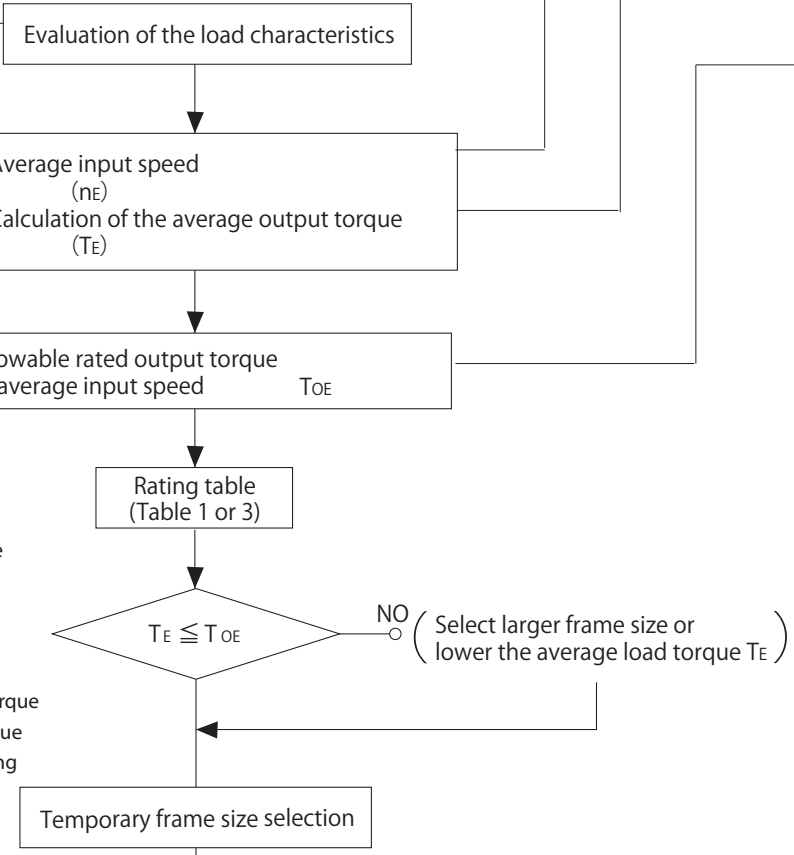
Evaluation of the load characteristics

verage input speed
(nE)
alculation of the average output torque
(TE)

owable rated output torque
average input speed TOE

Rating table
(Table 1 or 3)

e

TE $\leqq$ TOE

NO

( Select larger frame size or lower the average load torque TE )

rque
ue
ng

Temporary frame size selection